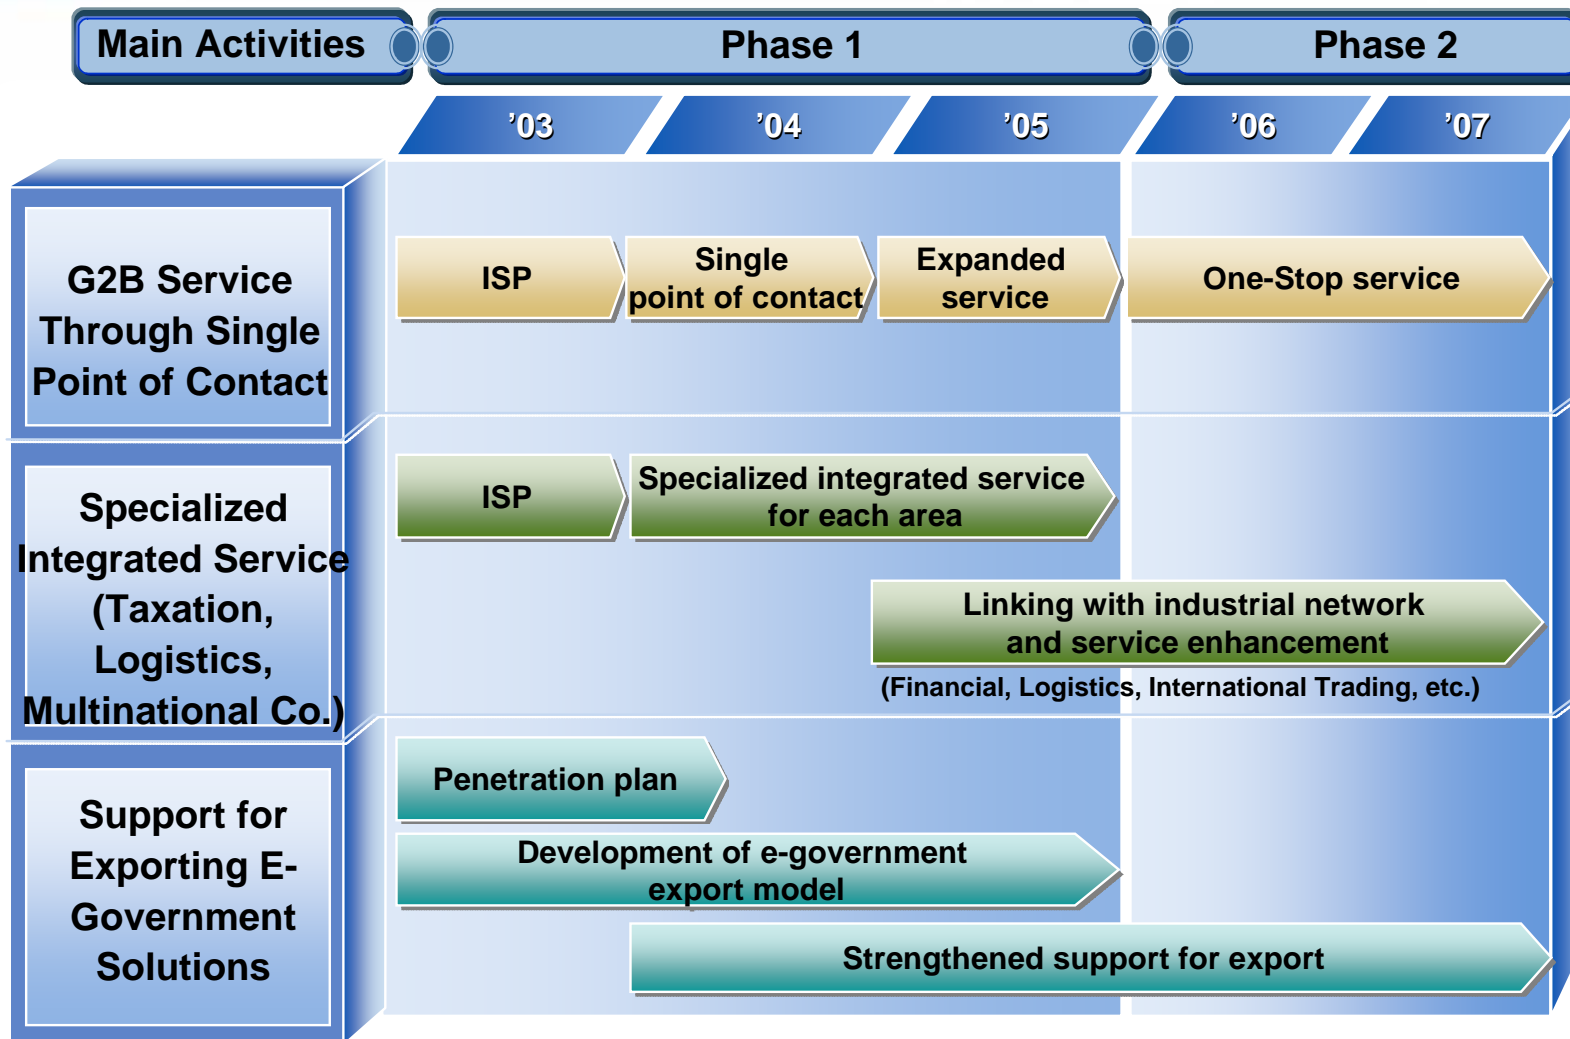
Main Activities

Phase 1

Phase 2

’03

’04

’05

’06

’07

G2B Service Through Single Point of Contact

ISP

Single point of contact

Expanded service

One-Stop service

Specialized Integrated Service (Taxation, Logistics, Multinational Co.)

ISP

Specialized integrated service for each area

Linking with industrial network and service enhancement

(Financial, Logistics, International Trading, etc.)

Support for Exporting E-Government Solutions

Penetration plan

Development of e-government export model

Strengthened support for export